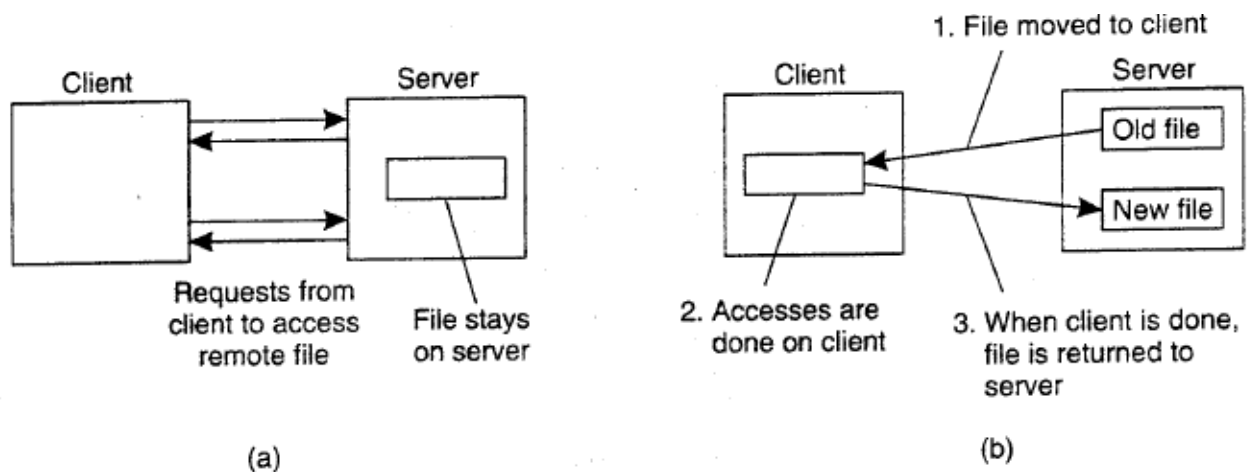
Client

Server

Requests from client to access remote file

File stays on server

(a)

1. File moved to client

Client

Server

Old file

New file

2. Accesses are done on client

3. When client is done, file is returned to server

(b)